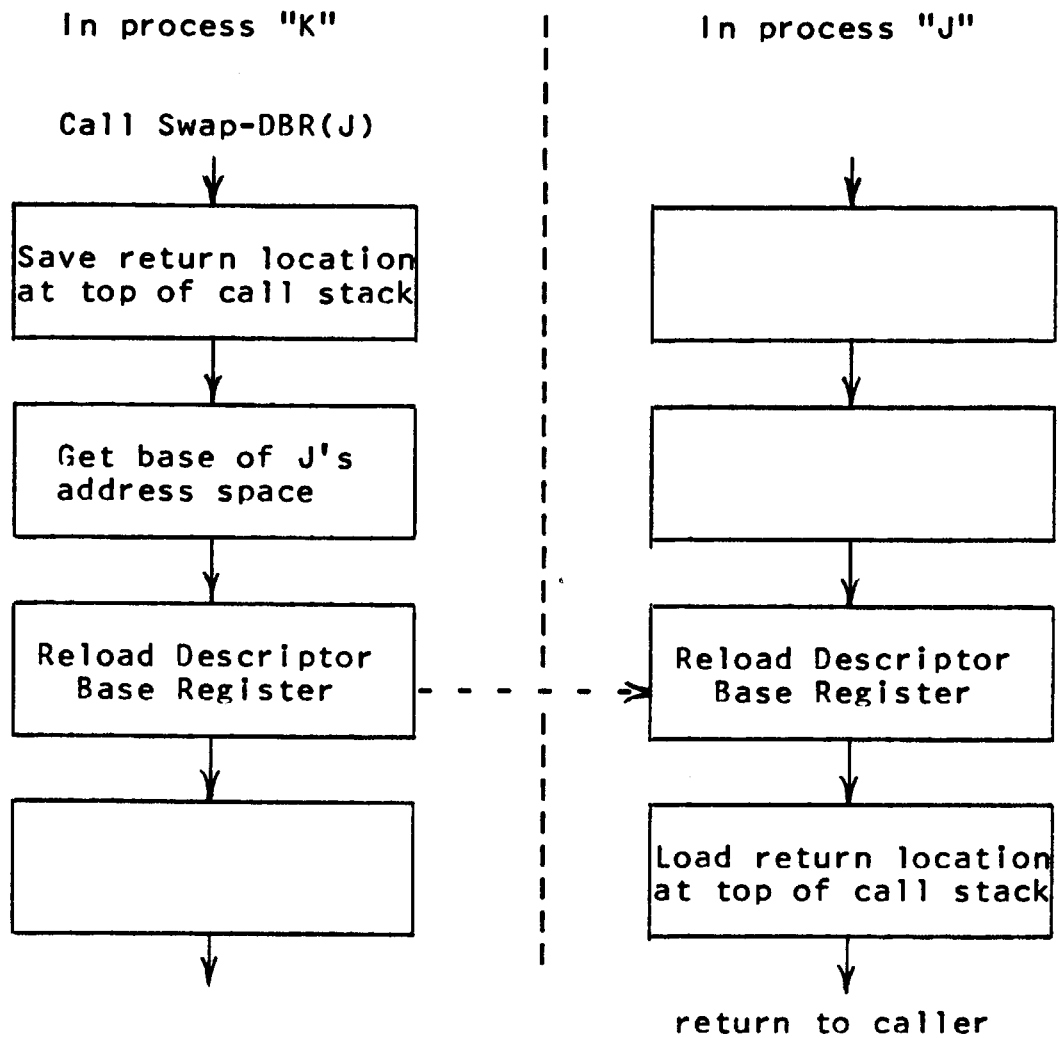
In process "K"

Call Swap-DBR(J)

Save return location at top of call stack

Get base of J's address space

Reload Descriptor Base Register

In process "J"

Reload Descriptor Base Register

Load return location at top of call stack

return to caller